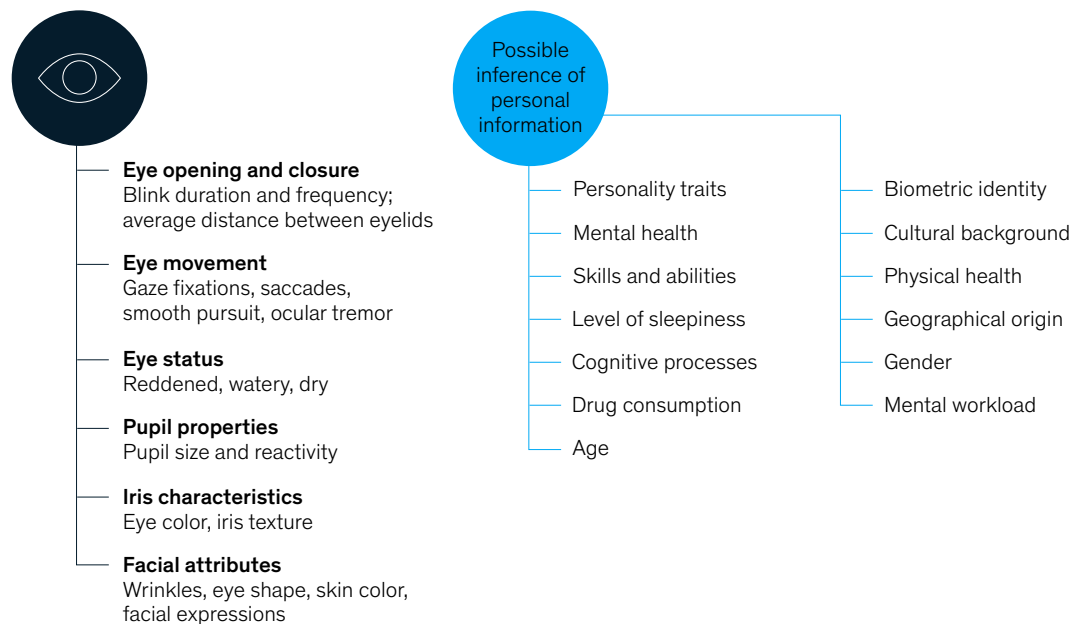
Eye opening and closure
Blink duration and frequency; average distance between eyelids

Eye movement
Gaze fixations, saccades, smooth pursuit, ocular tremor

Eye status
Reddened, watery, dry

Pupil properties
Pupil size and reactivity

Iris characteristics
Eye color, iris texture

Facial attributes
Wrinkles, eye shape, skin color, facial expressions

Possible inference of personal information

Personality traits
Mental health
Skills and abilities
Level of sleepiness
Cognitive processes
Drug consumption
Age

Biometric identity
Cultural background
Physical health
Geographical origin
Gender
Mental workload